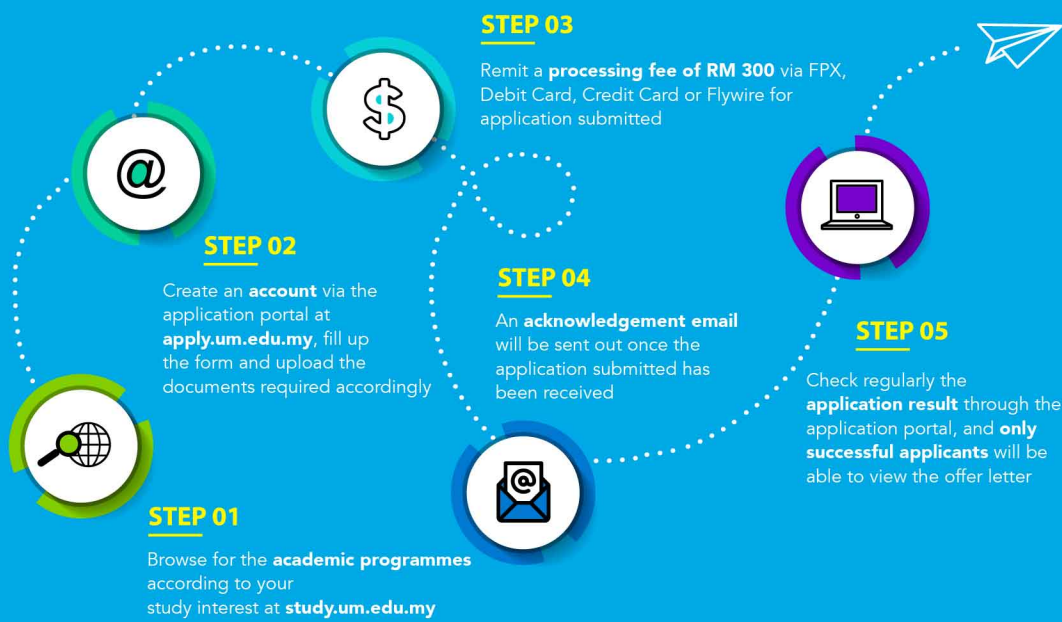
STEP 03

Remit a processing fee of RM 300 via FPX, Debit Card, Credit Card or Flywire for application submitted

@

$

STEP 02

Create an account via the application portal at apply.um.edu.my, fill up the form and upload the documents required accordingly

STEP 04

An acknowledgement email will be sent out once the application submitted has been received

STEP 05

Check regularly the application result through the application portal, and only successful applicants will be able to view the offer letter

@

STEP 01

Browse for the academic programmes according to your study interest at study.um.edu.my